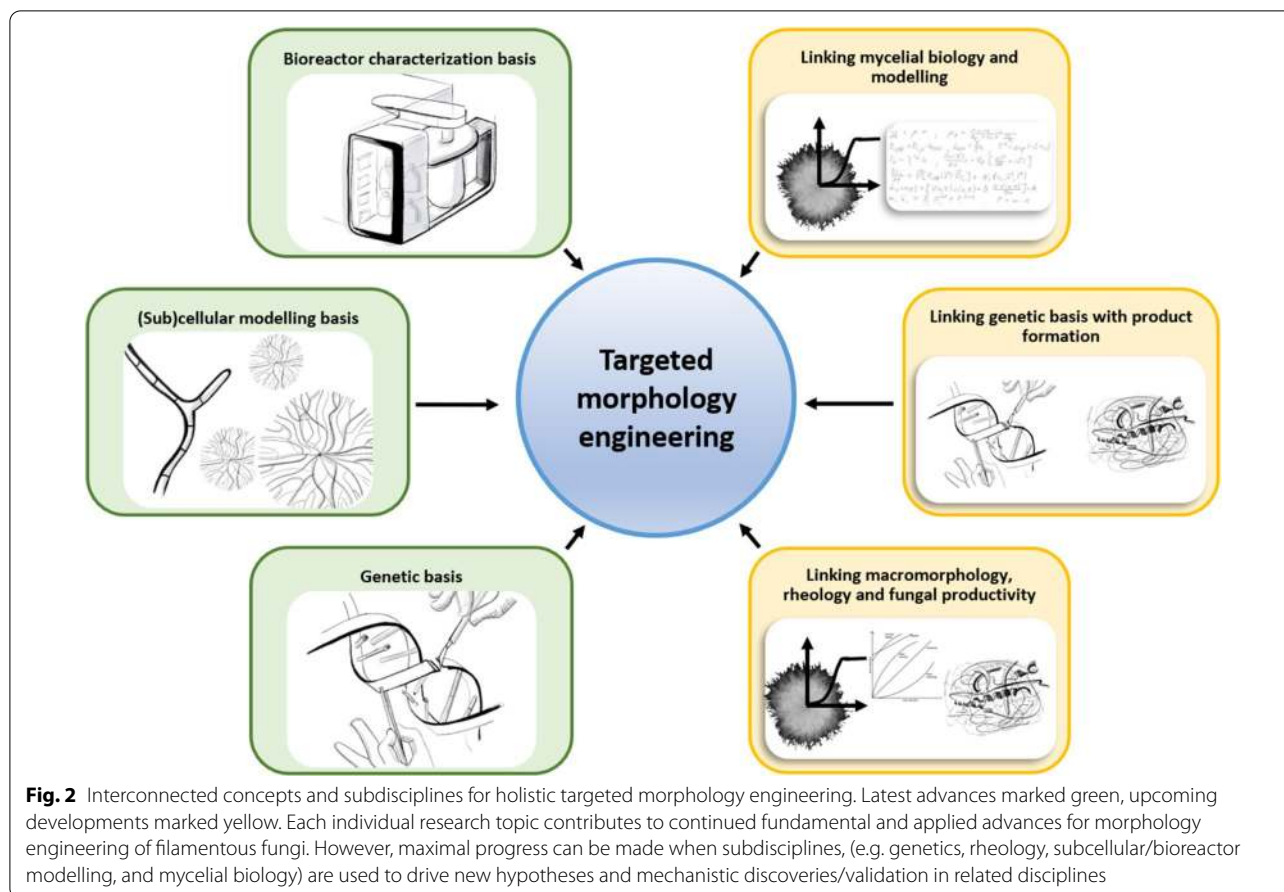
Bioreactor characterization basis

Linking mycelial biology and modelling

(Sub)cellular modelling basis

Targeted morphology engineering

Linking genetic basis with product formation

Genetic basis

Linking macromorphology, rheology and fungal productivity

**Fig. 2** Interconnected concepts and subdisciplines for holistic targeted morphology engineering. Latest advances marked green, upcoming developments marked yellow. Each individual research topic contributes to continued fundamental and applied advances for morphology engineering of filamentous fungi. However, maximal progress can be made when subdisciplines, (e.g. genetics, rheology, subcellular/bioreactor modelling, and mycelial biology) are used to drive new hypotheses and mechanistic discoveries/validation in related disciplines